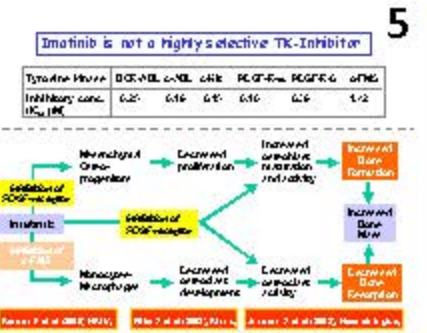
5

Imatinib is not a highly selective TK-Inhibitor

| Tyrosine Kinase | BCR-ABL | c-ABL | c-Kit | PDGF-R-α | PDGF-R-β | c-FMS |
|---|---|---|---|---|---|---|
| Inhibitory conc. IC$_{50}$ (μM) | 0.25 | 0.16 | 0.1 | 0.10 | 0.10 | 1.42 |

Inhibition of PDGF-receptor

Imatinib

Inhibition of c-FMS

Mesenchymal Osteo-progenitors

Decreased proliferation

Increased osteoblastic maturation and activity

Increased Bone Formation

Inhibition of PDGF-receptor

Increased Bone Mass

Monocyte-Macrophage

Decreased osteoclastic development

Decreased osteoclastic activity

Decreased Bone Resorption

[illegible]

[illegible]

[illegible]